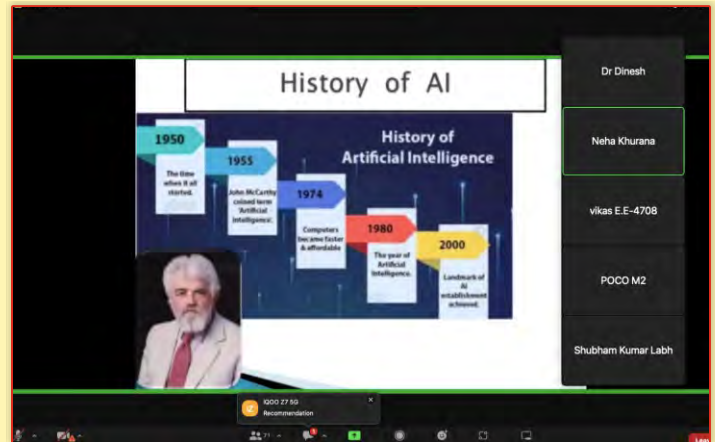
History of AI

History of Artificial Intelligence

1950
The time when it all started.

1955
John McCarthy coined term 'Artificial Intelligence'.

1974
Computers became faster & affordable

1980
The year of Artificial Intelligence.

2000
Landmark of AI establishment achieved.

Dr Dinesh

Neha Khurana

vikas E.E-4708

POCO M2

Shubham Kumar Labh

IQOO Z7 5G
Recommendation

71